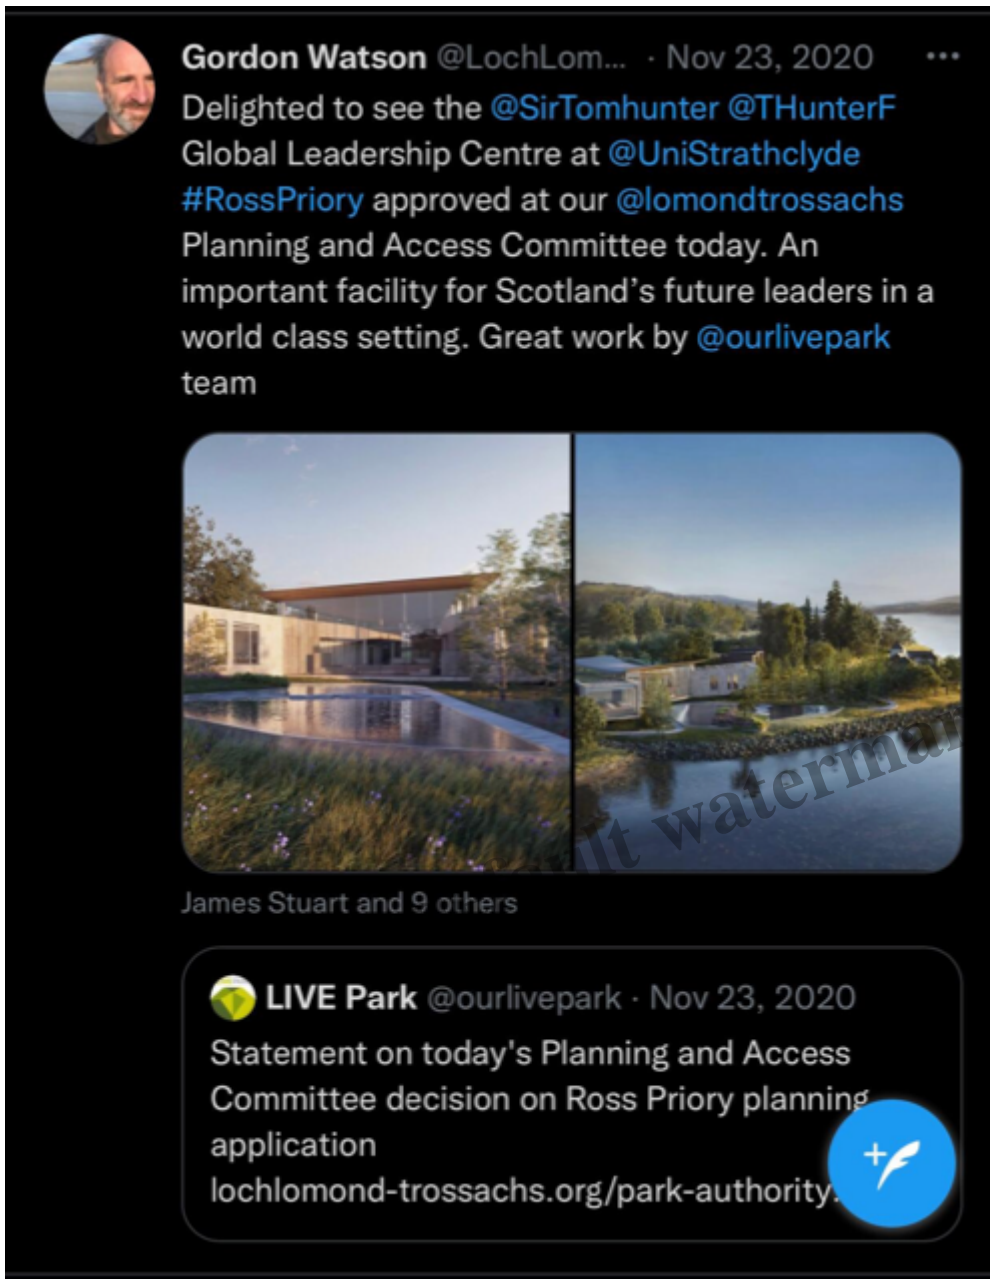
Gordon Watson @LochLom... · Nov 23, 2020 ···

Delighted to see the @SirTomhunter @THunterF Global Leadership Centre at @UniStrathclyde #RossPriory approved at our @lomondtrossachs Planning and Access Committee today. An important facility for Scotland's future leaders in a world class setting. Great work by @ourlivepark team

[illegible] watermar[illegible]

James Stuart and 9 others

LIVE Park @ourlivepark · Nov 23, 2020

Statement on today's Planning and Access Committee decision on Ross Priory planning application

lochlomond-trossachs.org/park-authority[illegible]